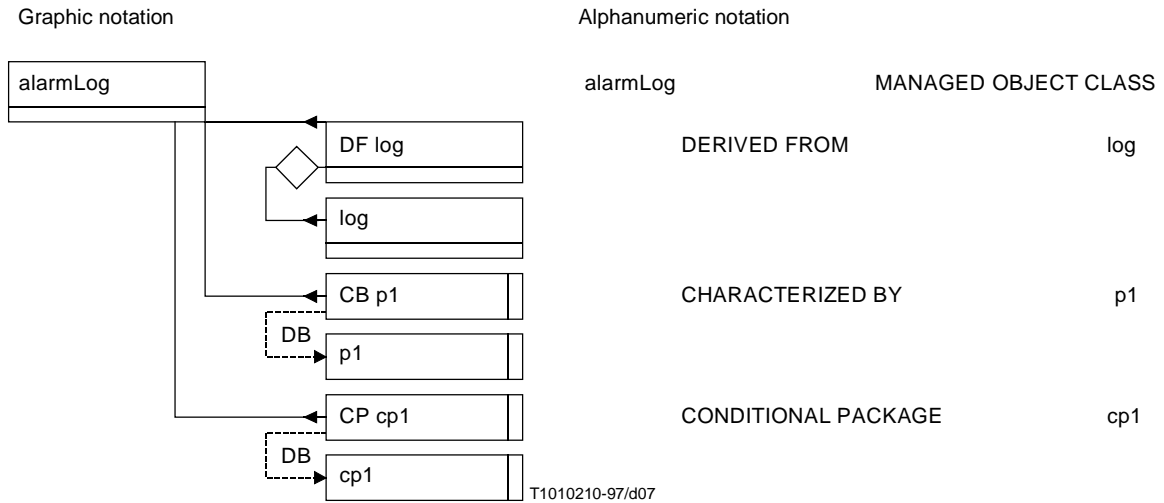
Graphic notation

Alphanumeric notation

alarmLog

DF log

log

CB p1

DB

p1

CP cp1

DB

cp1

T1010210-97/d07

alarmLog MANAGED OBJECT CLASS

DERIVED FROM log

CHARACTERIZED BY p1

CONDITIONAL PACKAGE cp1